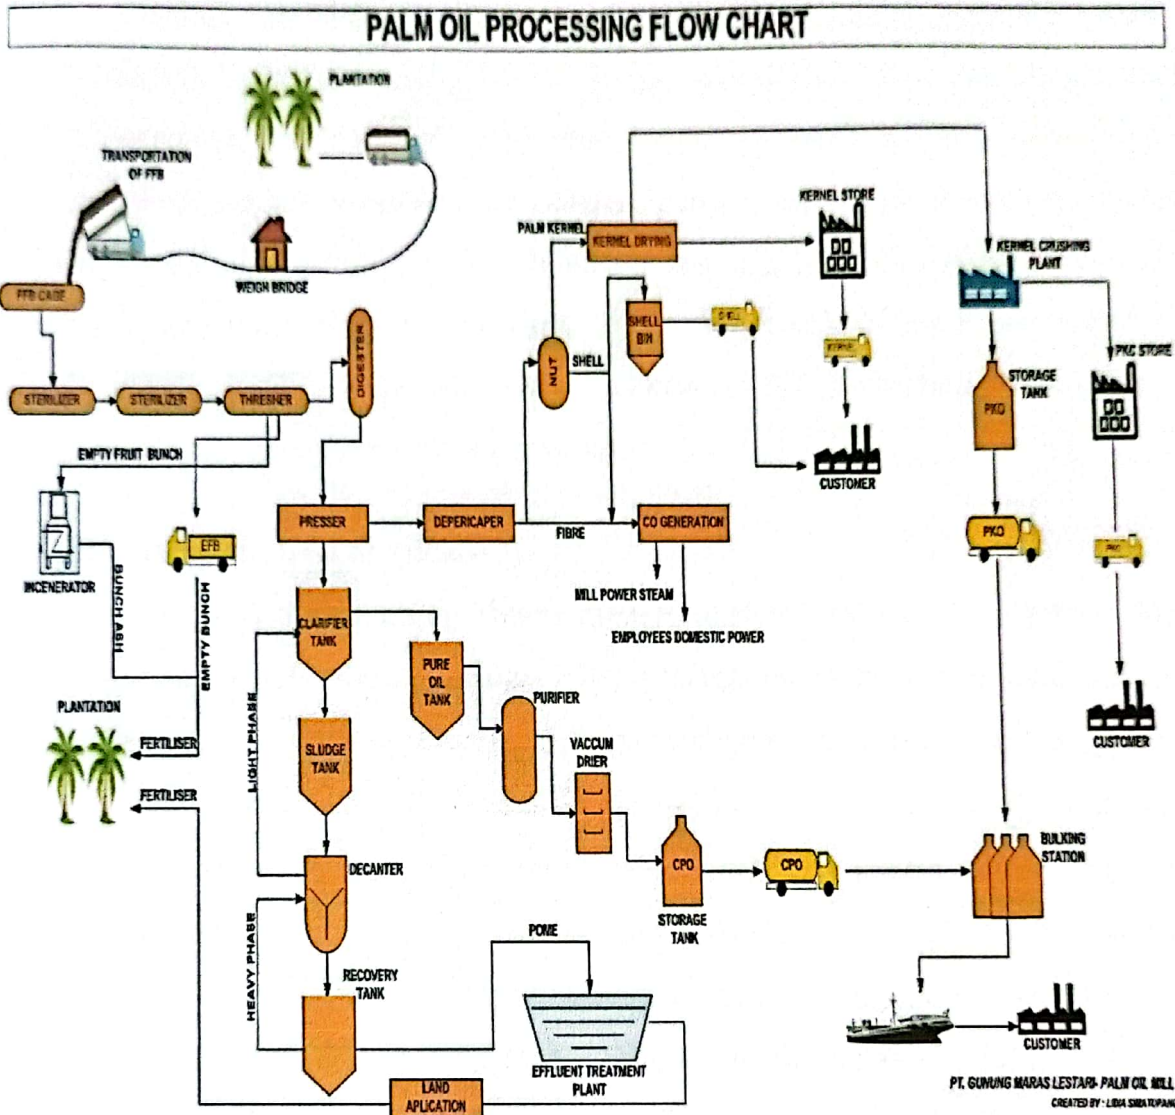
PALM OIL PROCESSING FLOW CHART

PLANTATION

TRANSPORTATION OF FFB

WEIGH BRIDGE

FFB CAGE

STERILIZER

STERILIZER

THRESHER

DIGESTER

EMPTY FRUIT BUNCH

INCENERATOR

BUNCH ASH

EFB

EMPTY BUNCH

PLANTATION

FERTILISER

FERTILISER

PRESSER

DEPERICAPER

FIBRE

CO GENERATION

MILL POWER STEAM

EMPLOYEES DOMESTIC POWER

PALM KERNEL

KERNEL DRYING

NUT

SHELL

SHELL BIN

SHELL

KERNEL STORE

CUSTOMER

KERNEL CRUSHING PLANT

STORAGE TANK

PKO

PKC STORE

PKO

PKC

CUSTOMER

CLARIFIER TANK

LIGHT PHASE

SLUDGE TANK

PURE OIL TANK

PURIFIER

VACCUM DRIER

DECANTER

HEAVY PHASE

RECOVERY TANK

CPO

STORAGE TANK

CPO

BULKING STATION

POME

EFFLUENT TREATMENT PLANT

LAND APLICATION

CUSTOMER

PT. GUNUNG MARAS LESTARI- PALM OIL MILL

CREATED BY : LIDIA SIMATUPANG